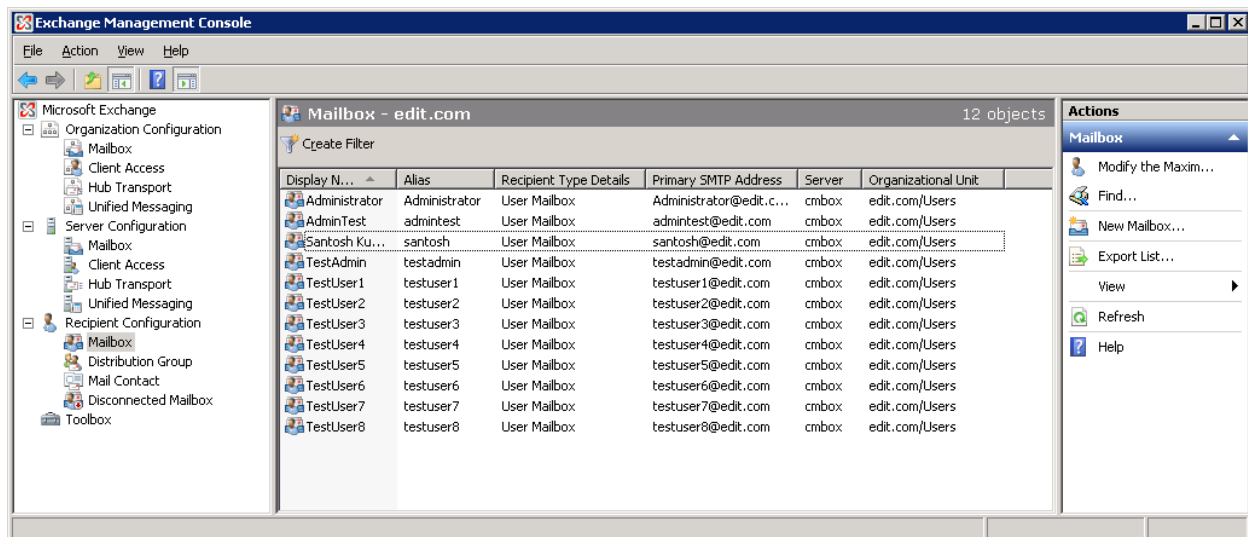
Exchange Management Console

File Action View Help

Microsoft Exchange
Organization Configuration
Mailbox
Client Access
Hub Transport
Unified Messaging
Server Configuration
Mailbox
Client Access
Hub Transport
Unified Messaging
Recipient Configuration
Mailbox
Distribution Group
Mail Contact
Disconnected Mailbox
Toolbox

Mailbox - edit.com 12 objects

Create Filter

| Display N... | Alias | Recipient Type Details | Primary SMTP Address | Server | Organizational Unit |
|---|---|---|---|---|---|
| Administrator | Administrator | User Mailbox | Administrator@edit.c... | cmbox | edit.com/Users |
| AdminTest | admintest | User Mailbox | admintest@edit.com | cmbox | edit.com/Users |
| Santosh Ku... | santosh | User Mailbox | santosh@edit.com | cmbox | edit.com/Users |
| TestAdmin | testadmin | User Mailbox | testadmin@edit.com | cmbox | edit.com/Users |
| TestUser1 | testuser1 | User Mailbox | testuser1@edit.com | cmbox | edit.com/Users |
| TestUser2 | testuser2 | User Mailbox | testuser2@edit.com | cmbox | edit.com/Users |
| TestUser3 | testuser3 | User Mailbox | testuser3@edit.com | cmbox | edit.com/Users |
| TestUser4 | testuser4 | User Mailbox | testuser4@edit.com | cmbox | edit.com/Users |
| TestUser5 | testuser5 | User Mailbox | testuser5@edit.com | cmbox | edit.com/Users |
| TestUser6 | testuser6 | User Mailbox | testuser6@edit.com | cmbox | edit.com/Users |
| TestUser7 | testuser7 | User Mailbox | testuser7@edit.com | cmbox | edit.com/Users |
| TestUser8 | testuser8 | User Mailbox | testuser8@edit.com | cmbox | edit.com/Users |

Actions
Mailbox
Modify the Maxim...
Find...
New Mailbox...
Export List...
View
Refresh
Help